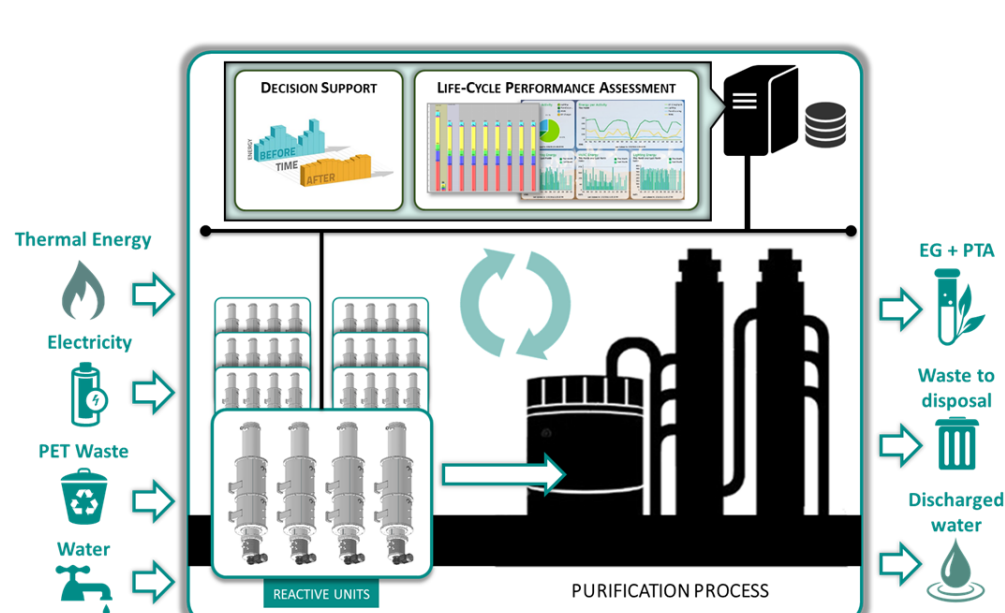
Decision Support

Life-Cycle Performance Assessment

ENERGY

BEFORE

TIME

AFTER

Thermal Energy

Electricity

PET Waste

Water

EG + PTA

Waste to disposal

Discharged water

REACTIVE UNITS

PURIFICATION PROCESS